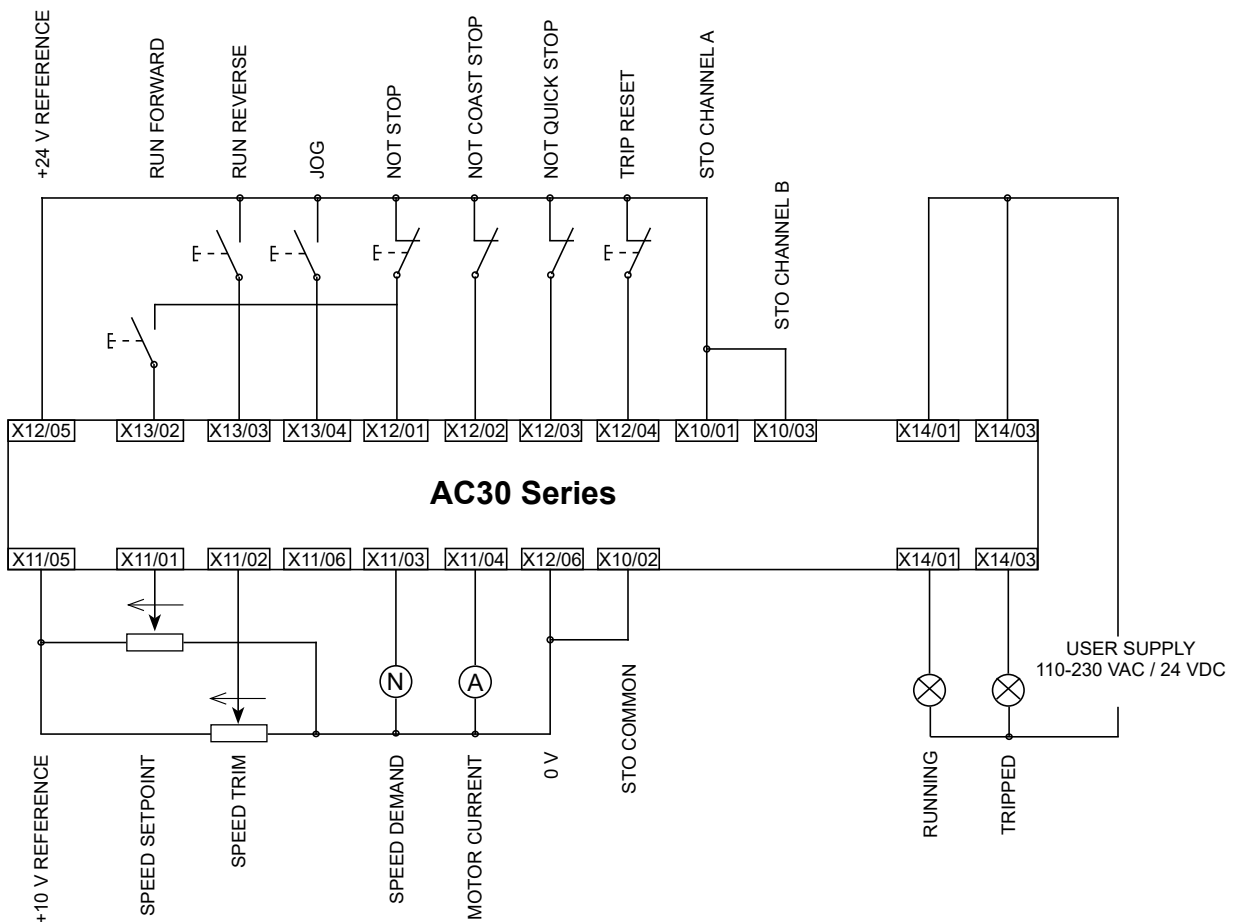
+24 V REFERENCE
RUN FORWARD
RUN REVERSE
JOG
NOT STOP
NOT COAST STOP
NOT QUICK STOP
TRIP RESET
STO CHANNEL A
STO CHANNEL B

X12/05 X13/02 X13/03 X13/04 X12/01 X12/02 X12/03 X12/04 X10/01 X10/03 X14/01 X14/03

AC30 Series

X11/05 X11/01 X11/02 X11/06 X11/03 X11/04 X12/06 X10/02 X14/01 X14/03

N
A

USER SUPPLY
110-230 VAC / 24 VDC

+10 V REFERENCE
SPEED SETPOINT
SPEED TRIM
SPEED DEMAND
MOTOR CURRENT
0 V
STO COMMON
RUNNING
TRIPPED